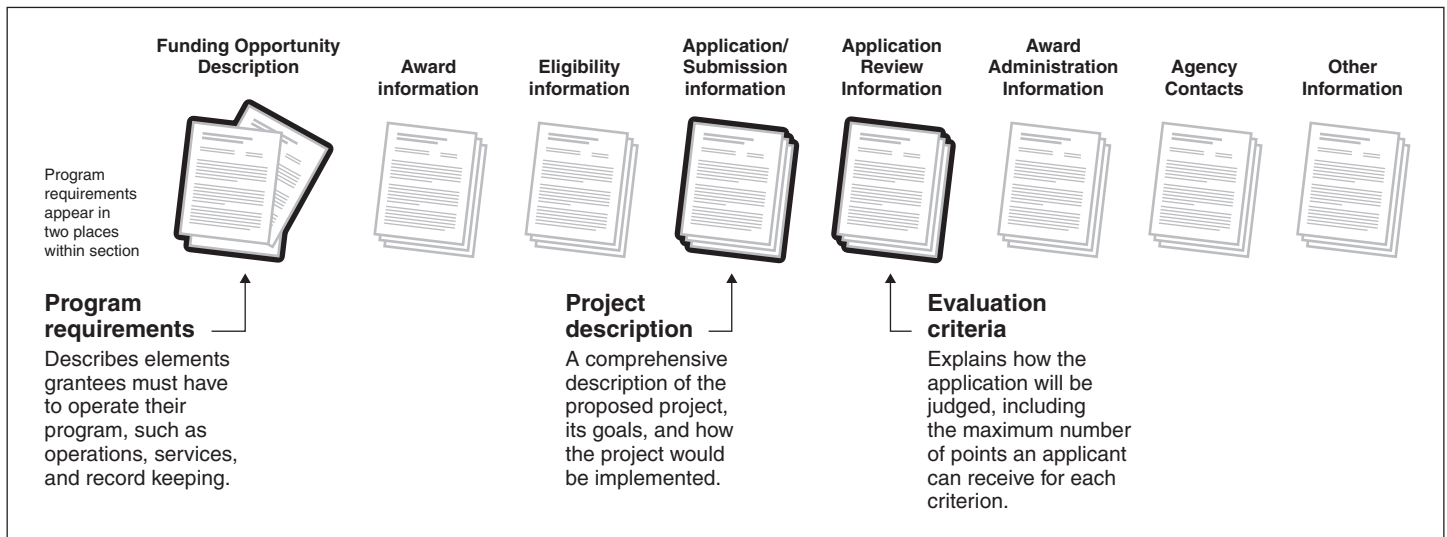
Funding Opportunity Description

Award information

Eligibility information

Application/ Submission information

Application Review Information

Award Administration Information

Agency Contacts

Other Information

Program requirements appear in two places within section

Program requirements

Describes elements grantees must have to operate their program, such as operations, services, and record keeping.

Project description

A comprehensive description of the proposed project, its goals, and how the project would be implemented.

Evaluation criteria

Explains how the application will be judged, including the maximum number of points an applicant can receive for each criterion.